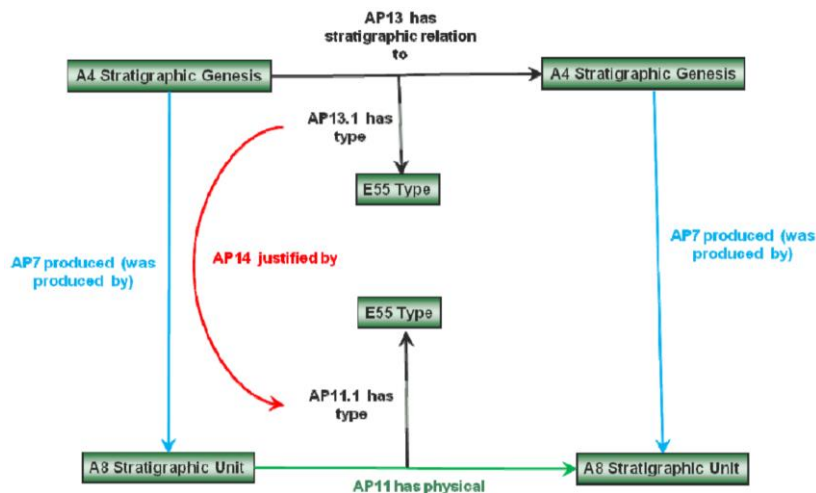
AP13 has stratigraphic relation to

A4 Stratigraphic Genesis

A4 Stratigraphic Genesis

AP13.1 has type

E55 Type

AP7 produced (was produced by)

AP14 justified by

AP7 produced (was produced by)

E55 Type

AP11.1 has type

A8 Stratigraphic Unit

A8 Stratigraphic Unit

AP11 has physical